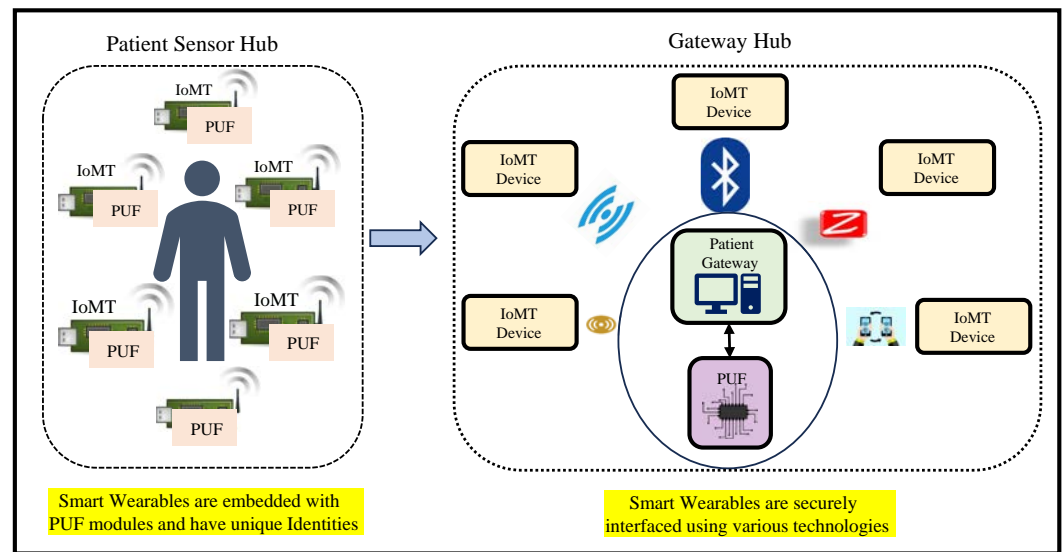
Patient Sensor Hub

IoMT
PUF

IoMT
PUF

IoMT
PUF

IoMT
PUF

IoMT
PUF

PUF

Smart Wearables are embedded with PUF modules and have unique Identities

Gateway Hub

IoMT Device

IoMT Device

IoMT Device

IoMT Device

IoMT Device

Patient Gateway

PUF

Smart Wearables are securely interfaced using various technologies